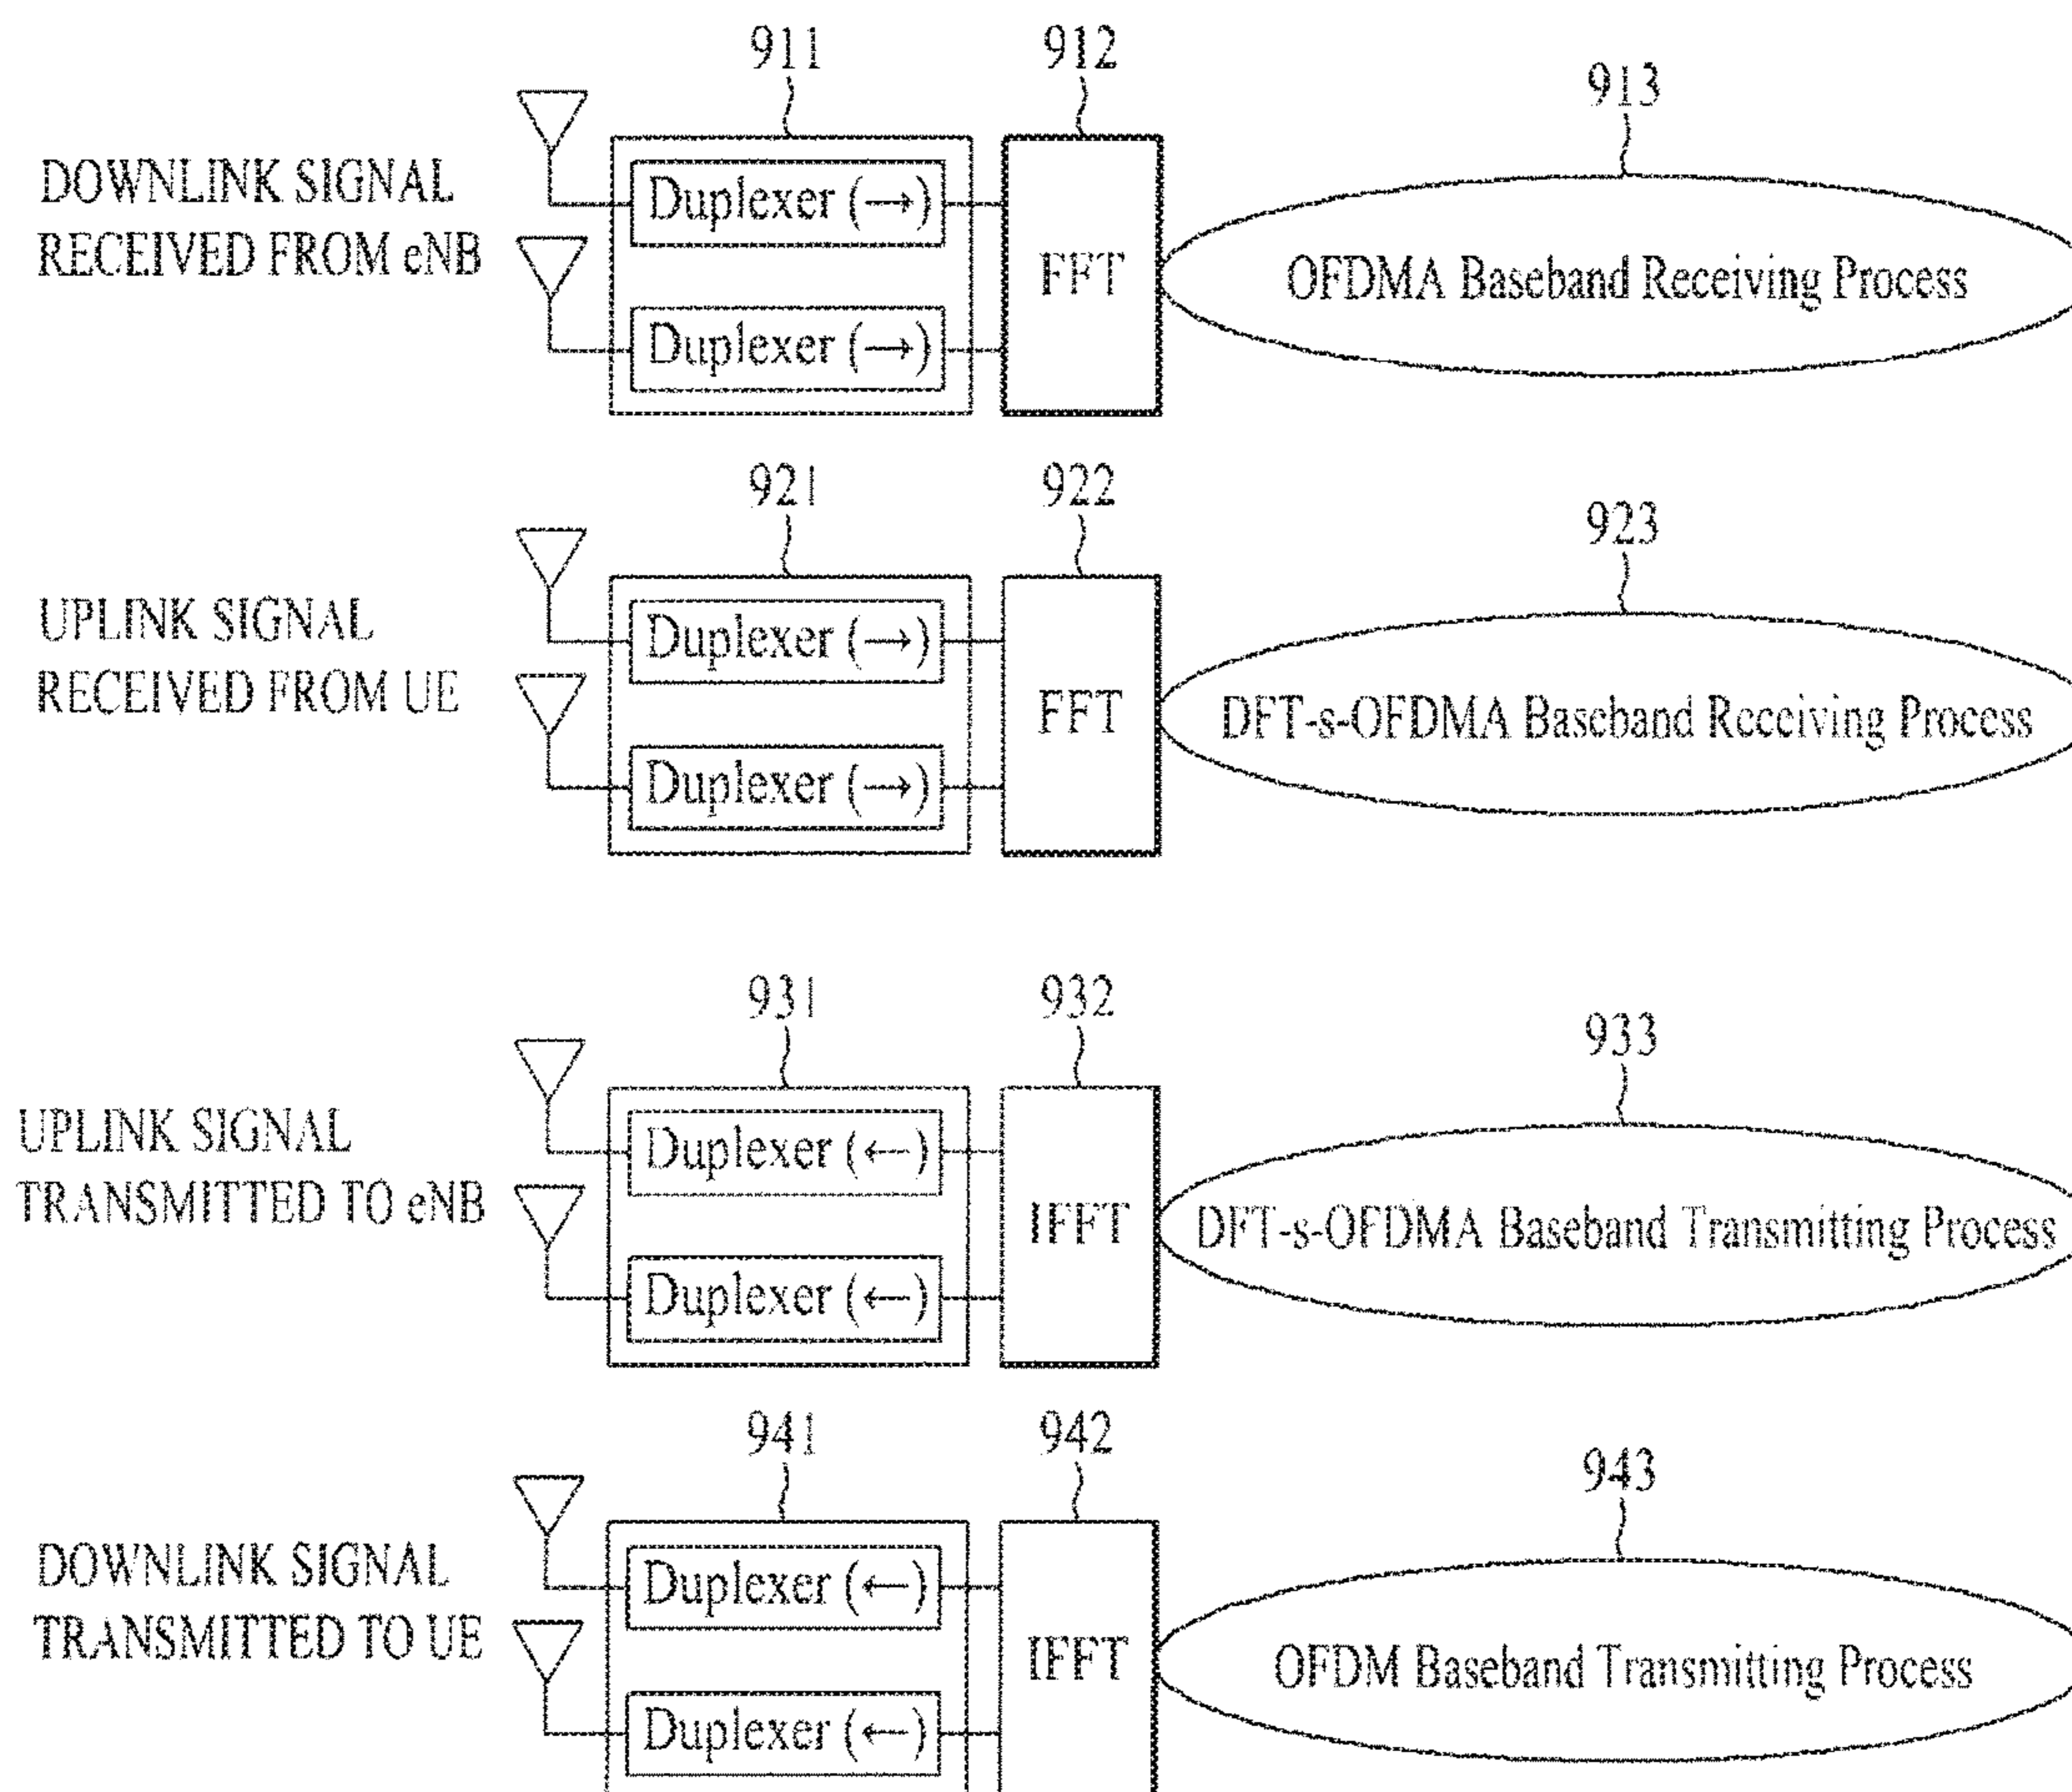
911
912
913
DOWNLINK SIGNAL RECEIVED FROM eNB
Duplexer (→)
Duplexer (→)
FFT
OFDMA Baseband Receiving Process

921
922
923
UPLINK SIGNAL RECEIVED FROM UE
Duplexer (→)
Duplexer (→)
FFT
DFT-s-OFDMA Baseband Receiving Process

931
932
933
UPLINK SIGNAL TRANSMITTED TO eNB
Duplexer (←)
Duplexer (←)
IFFT
DFT-s-OFDMA Baseband Transmitting Process

941
942
943
DOWNLINK SIGNAL TRANSMITTED TO UE
Duplexer (←)
Duplexer (←)
IFFT
OFDM Baseband Transmitting Process